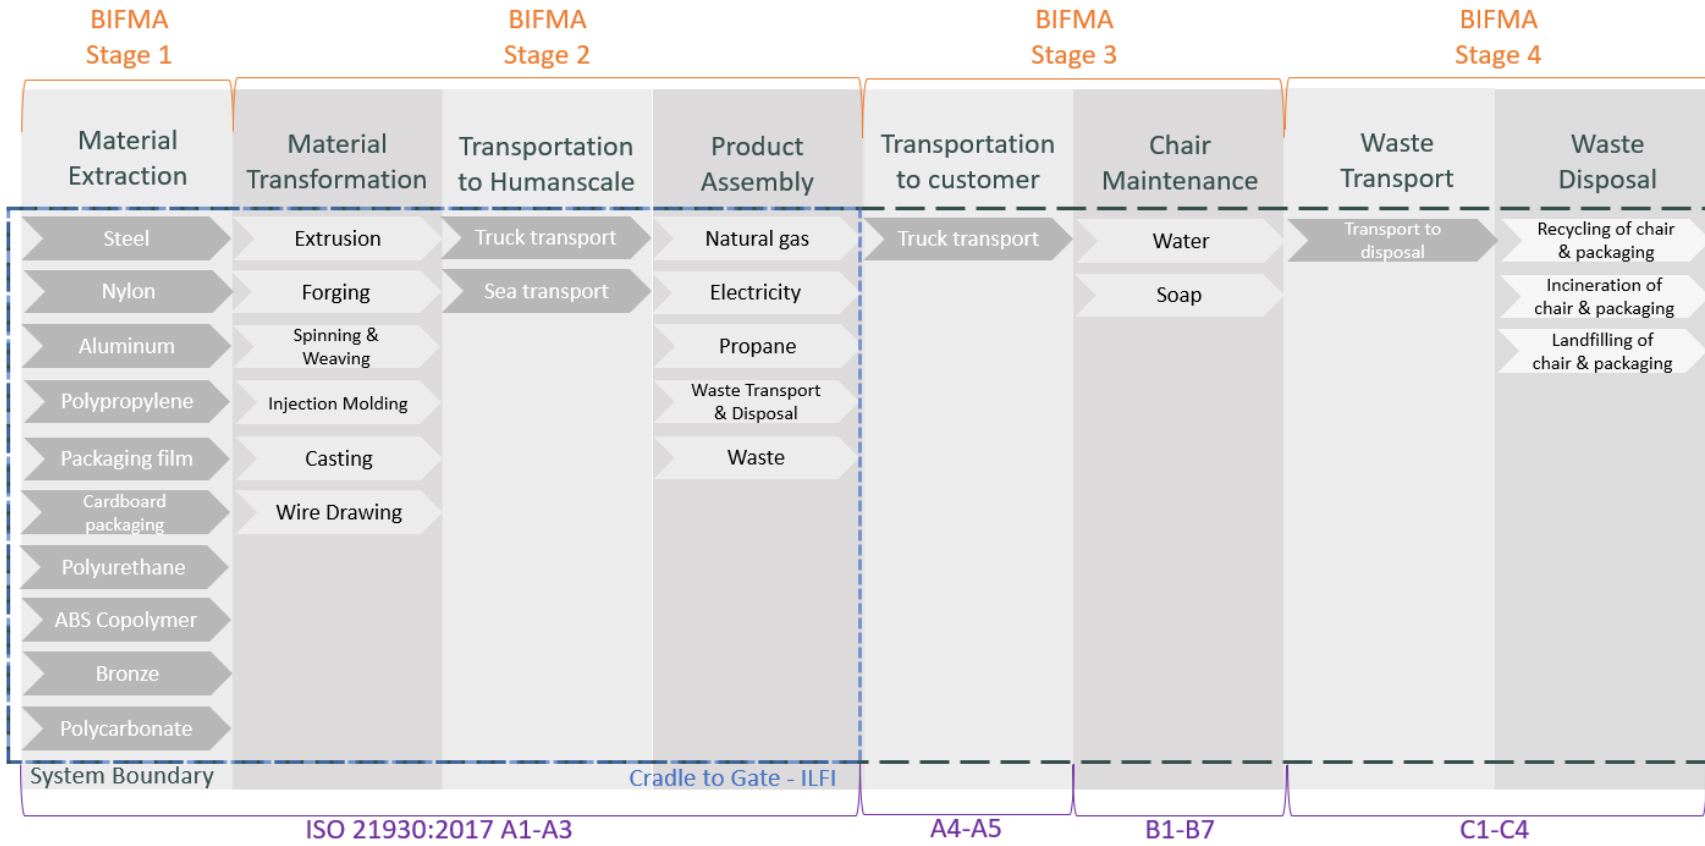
BIFMA Stage 1

BIFMA Stage 2

BIFMA Stage 3

BIFMA Stage 4

Material Extraction

Material Transformation

Transportation to Humanscale

Product Assembly

Transportation to customer

Chair Maintenance

Waste Transport

Waste Disposal

Steel

Nylon

Aluminum

Polypropylene

Packaging film

Cardboard packaging

Polyurethane

ABS Copolymer

Bronze

Polycarbonate

Extrusion

Forging

Spinning & Weaving

Injection Molding

Casting

Wire Drawing

Truck transport

Sea transport

Natural gas

Electricity

Propane

Waste Transport & Disposal

Waste

Truck transport

Water

Soap

Transport to disposal

Recycling of chair & packaging

Incineration of chair & packaging

Landfilling of chair & packaging

System Boundary

Cradle to Gate - ILFI

ISO 21930:2017 A1-A3

A4-A5

B1-B7

C1-C4